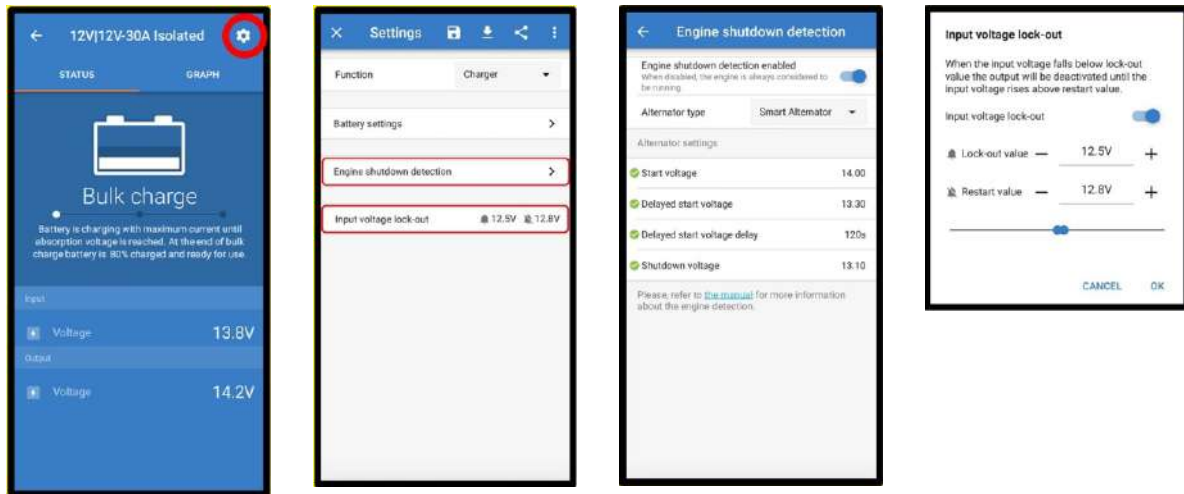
← 12V|12V-30A Isolated

STATUS GRAPH

Bulk charge

Battery is charging with maximum current until absorption voltage is reached. At the end of bulk charge battery is 80% charged and ready for use.

Input

Voltage 13.8V

Output

Voltage 14.2V

× Settings

Function Charger

Battery settings >

Engine shutdown detection >

Input voltage lock-out 12.5V 12.8V

← Engine shutdown detection

Engine shutdown detection enabled
When disabled, the engine is always considered to be running.

Alternator type Smart Alternator

Alternator settings

Start voltage 14.00

Delayed start voltage 13.30

Delayed start voltage delay 120s

Shutdown voltage 13.10

Please, refer to the manual for more information about the engine detection.

Input voltage lock-out

When the input voltage falls below lock-out value the output will be deactivated until the input voltage rises above restart value.

Input voltage lock-out

Lock-out value — 12.5V +

Restart value — 12.8V +

CANCEL OK